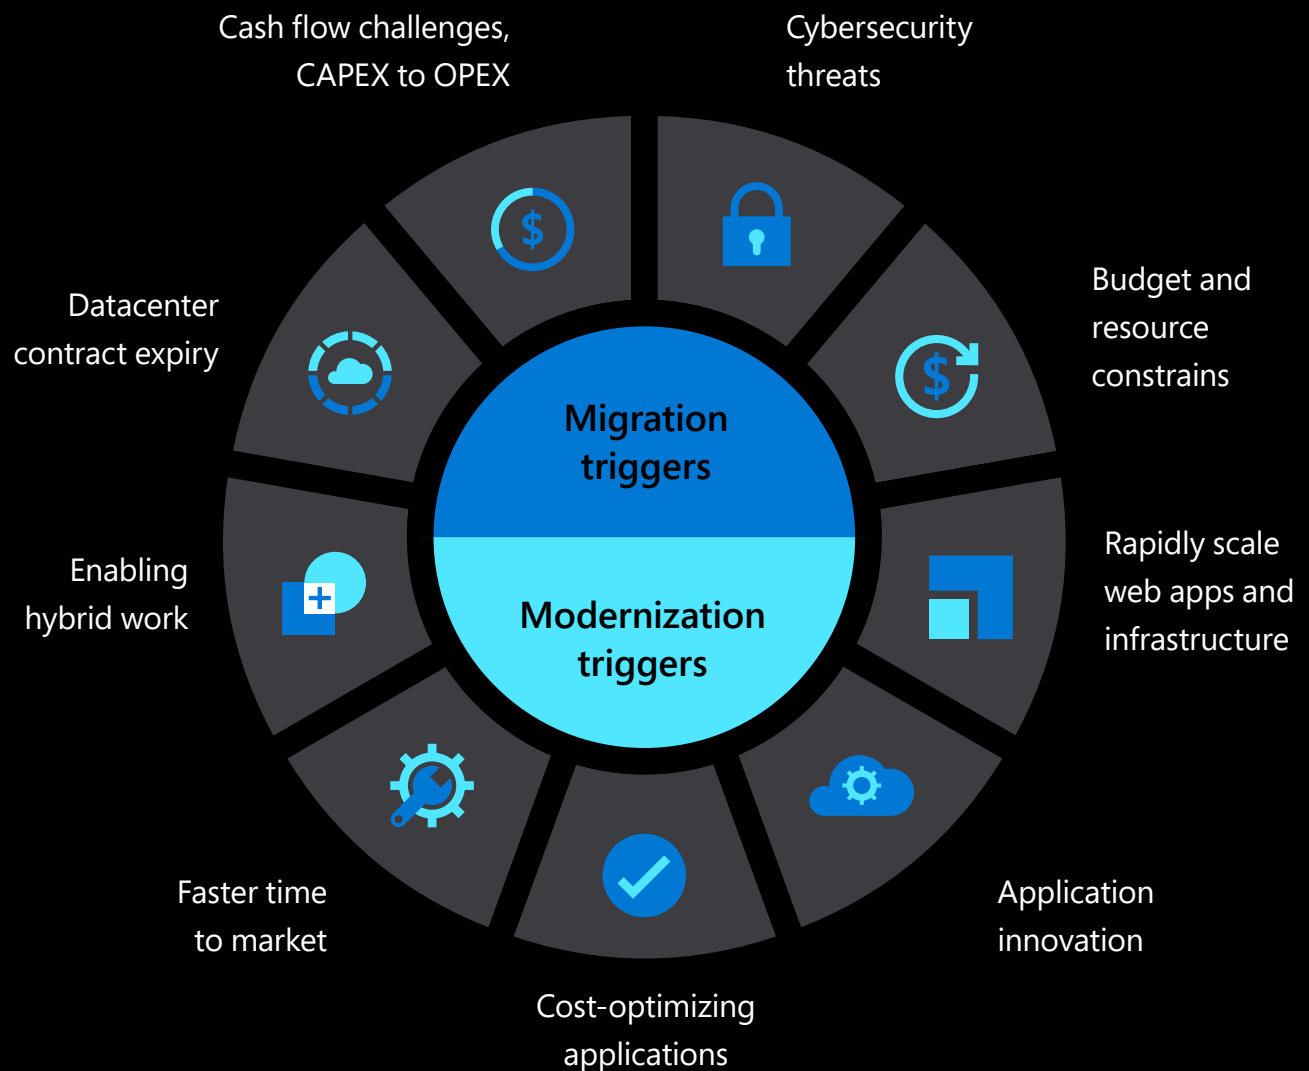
Cash flow challenges, CAPEX to OPEX

Cybersecurity threats

Budget and resource constrains

Datacenter contract expiry

Migration triggers

Modernization triggers

Rapidly scale web apps and infrastructure

Enabling hybrid work

Faster time to market

Application innovation

Cost-optimizing applications